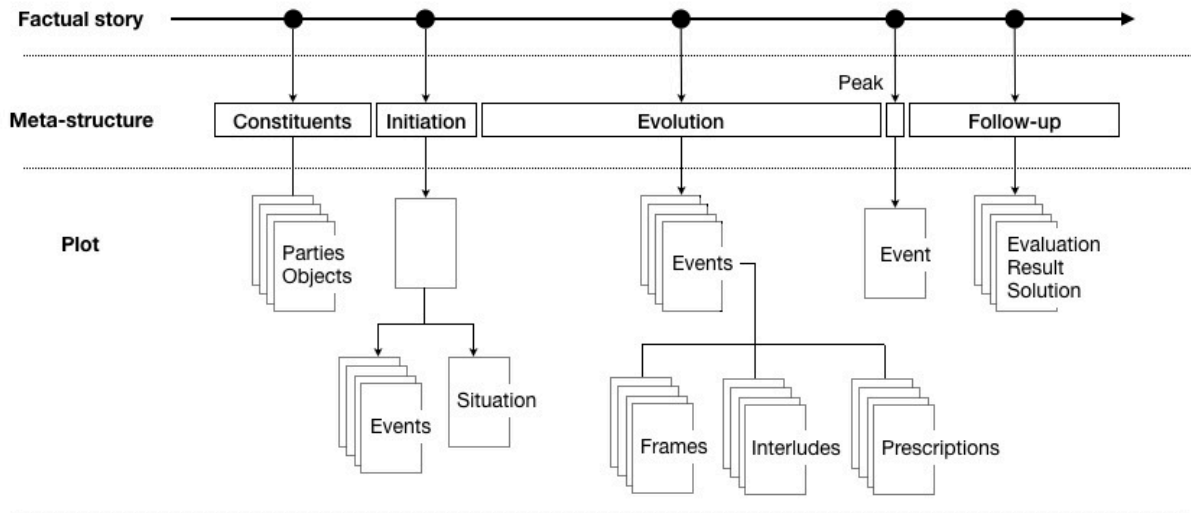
Factual story

Meta-structure

Constituents

Initiation

Evolution

Peak

Follow-up

Plot

Parties
Objects

Events

Event

Evaluation
Result
Solution

Events

Situation

Frames

Interludes

Prescriptions